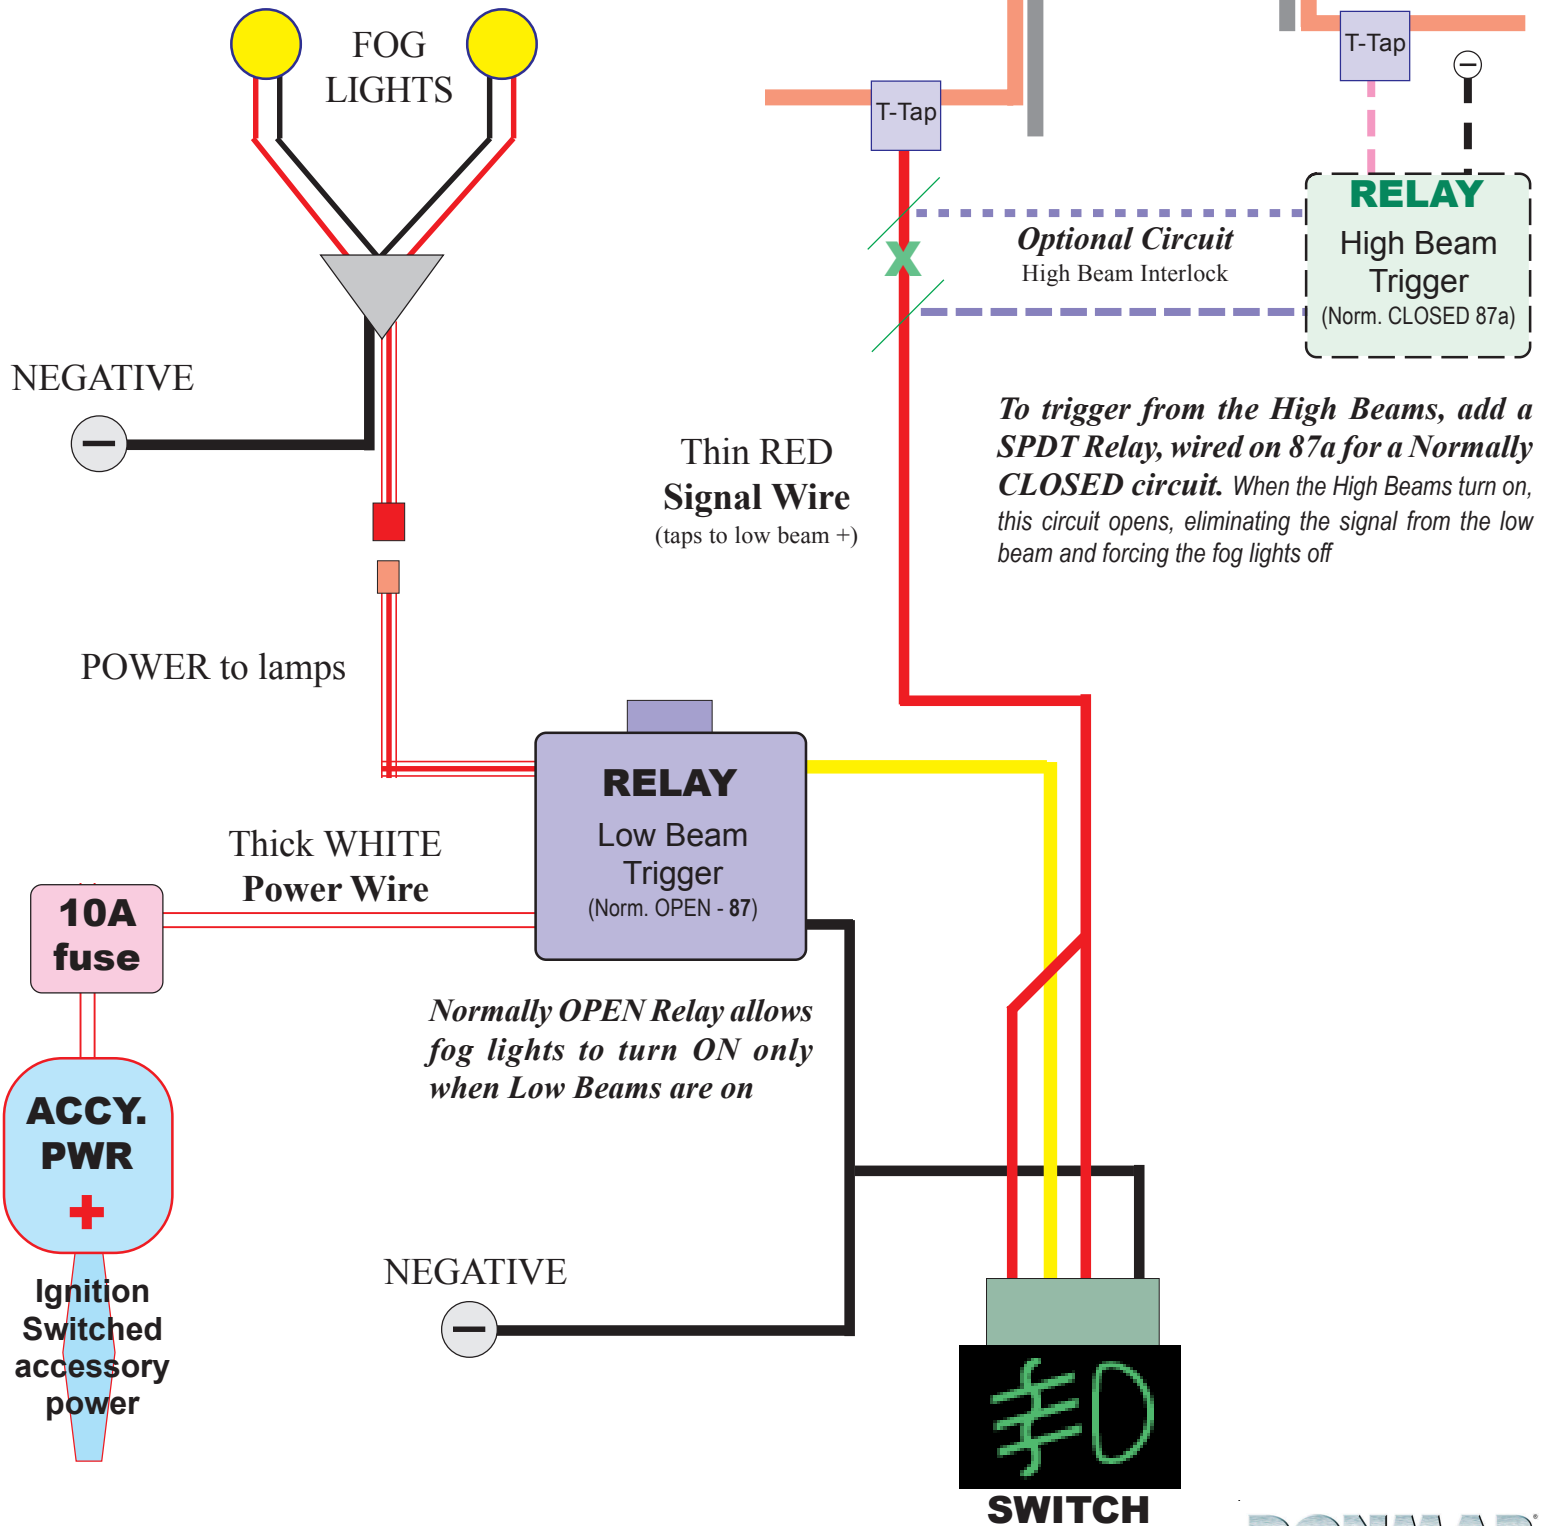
FOG LIGHTS

T-Tap

T-Tap

RELAY
High Beam Trigger
(Norm. CLOSED 87a)

Optional Circuit
High Beam Interlock

NEGATIVE

To trigger from the High Beams, add a SPDT Relay, wired on 87a for a Normally CLOSED circuit. When the High Beams turn on, this circuit opens, eliminating the signal from the low beam and forcing the fog lights off

Thin RED
Signal Wire
(taps to low beam +)

POWER to lamps

RELAY
Low Beam Trigger
(Norm. OPEN - 87)

Thick WHITE
Power Wire

10A fuse

Normally OPEN Relay allows fog lights to turn ON only when Low Beams are on

ACCY. PWR
+

Ignition Switched accessory power

NEGATIVE

SWITCH

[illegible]